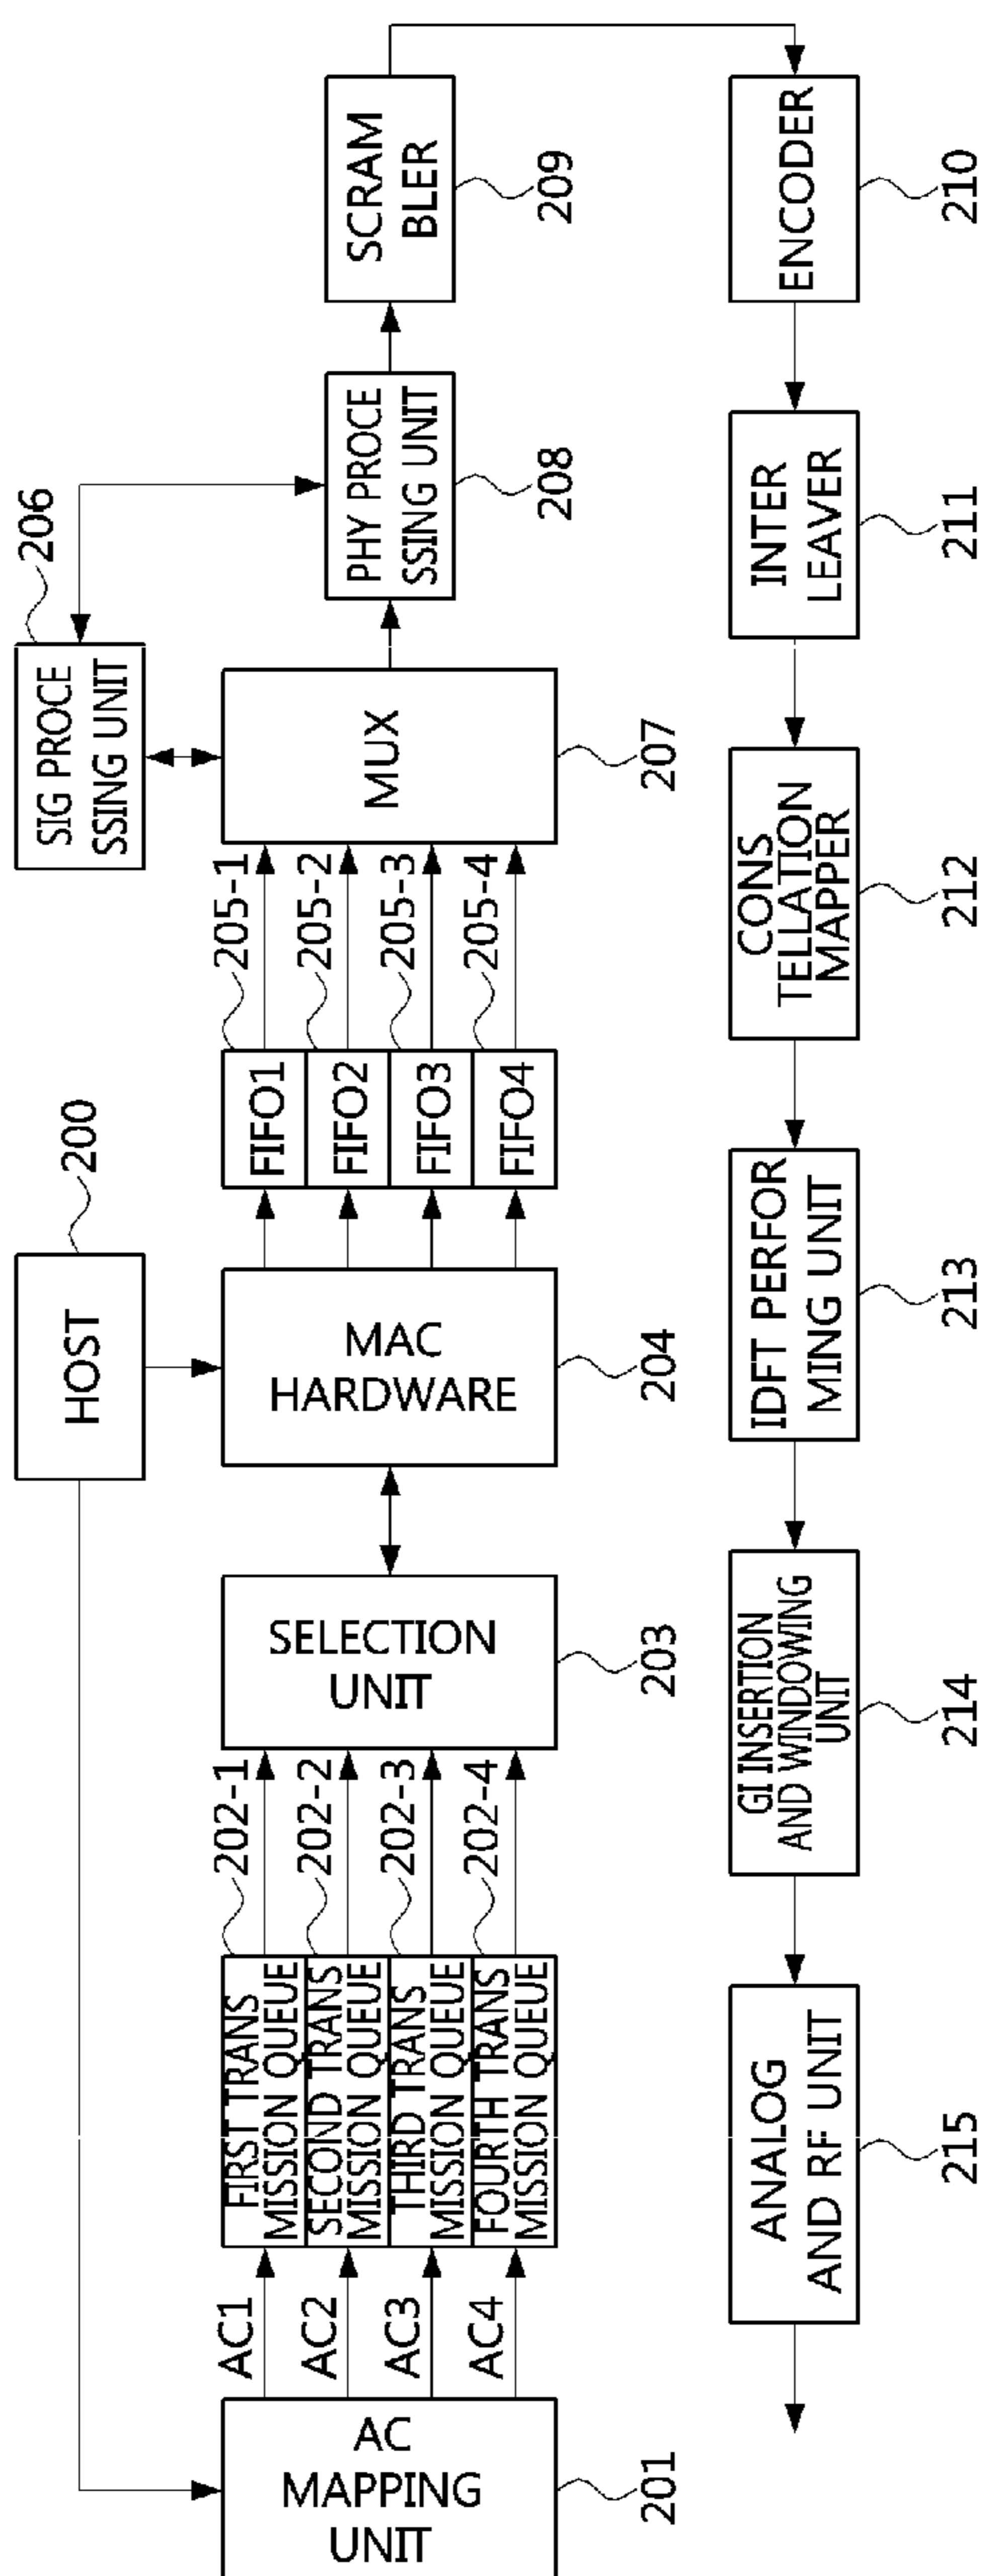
SCRAM BLER
209
ENCODER
210
PHY PROCE SSING UNIT
208
INTER LEAVER
211
206
SIG PROCE SSING UNIT
MUX
207
CONS TELLATION MAPPER
212
205-1
205-2
205-3
205-4
FIFO1
FIFO2
FIFO3
FIFO4
200
HOST
MAC HARDWARE
204
IDFT PERFOR MING UNIT
213
SELECTION UNIT
203
GI INSERTION AND WINDOWING UNIT
214
202-1
202-2
202-3
202-4
FIRST TRANS MISSION QUEUE
SECOND TRANS MISSION QUEUE
THIRD TRANS MISSION QUEUE
FOURTH TRANS MISSION QUEUE
ANALOG AND RF UNIT
215
AC1
AC2
AC3
AC4
AC MAPPING UNIT
201